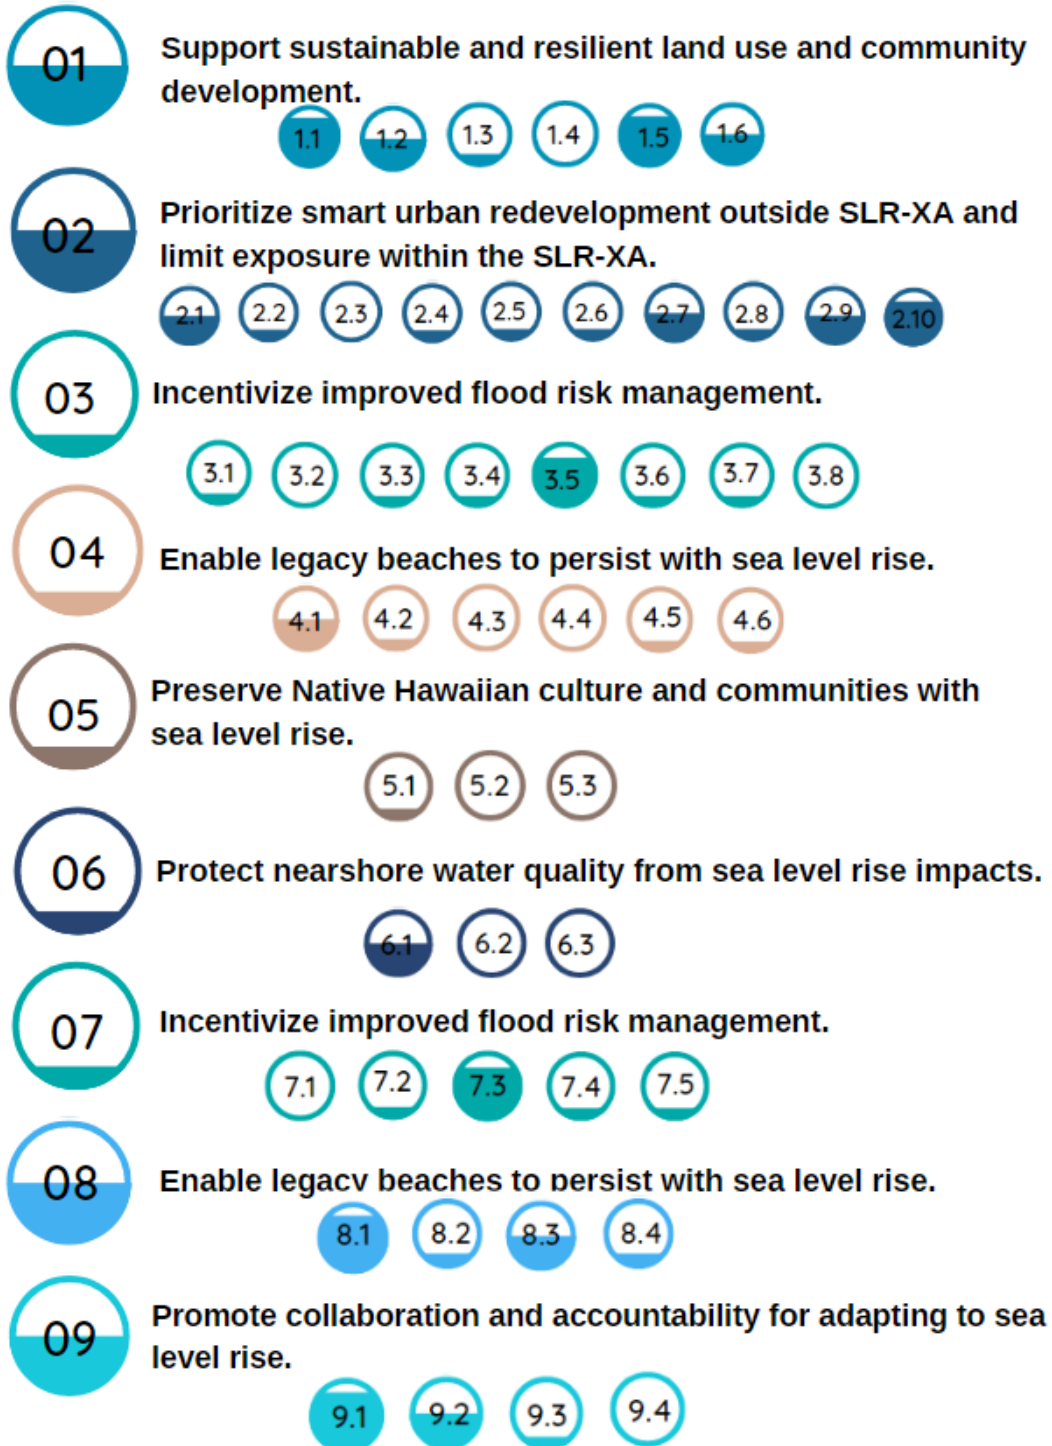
01
Support sustainable and resilient land use and community development.
1.1 1.2 1.3 1.4 1.5 1.6

02
Prioritize smart urban redevelopment outside SLR-XA and limit exposure within the SLR-XA.
2.1 2.2 2.3 2.4 2.5 2.6 2.7 2.8 2.9 2.10

03
Incentivize improved flood risk management.
3.1 3.2 3.3 3.4 3.5 3.6 3.7 3.8

04
Enable legacy beaches to persist with sea level rise.
4.1 4.2 4.3 4.4 4.5 4.6

05
Preserve Native Hawaiian culture and communities with sea level rise.
5.1 5.2 5.3

06
Protect nearshore water quality from sea level rise impacts.
6.1 6.2 6.3

07
Incentivize improved flood risk management.
7.1 7.2 7.3 7.4 7.5

08
Enable legacv beaches to persist with sea level rise.
8.1 8.2 8.3 8.4

09
Promote collaboration and accountability for adapting to sea level rise.
9.1 9.2 9.3 9.4